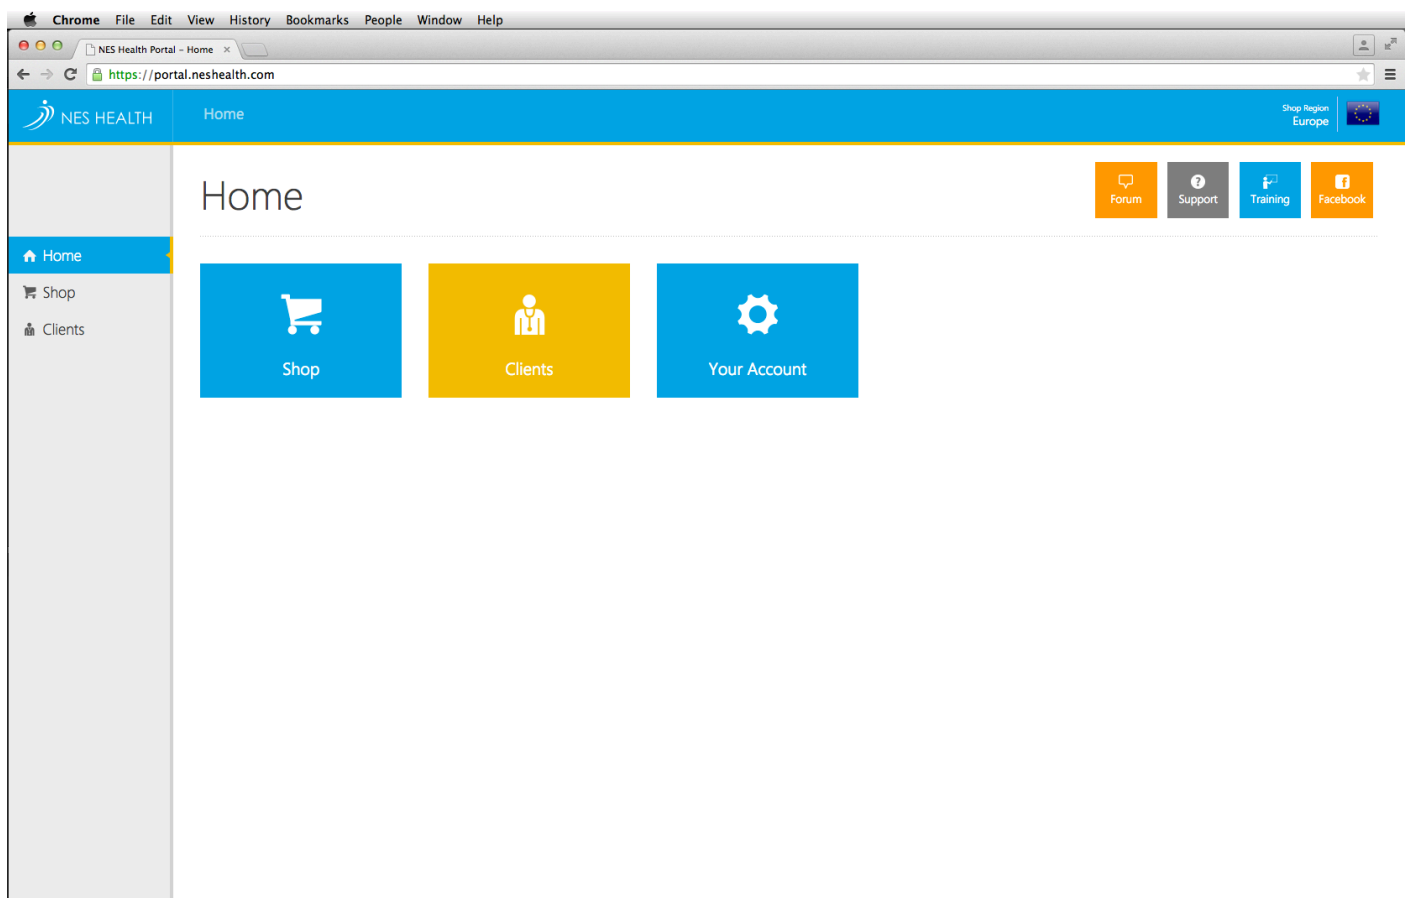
Chrome File Edit View History Bookmarks People Window Help

NES Health Portal - Home ×

https://portal.neshealth.com

NES HEALTH

Home

Shop Region
Europe

Home

Forum Support Training Facebook

Home
Shop
Clients

Shop

Clients

Your Account